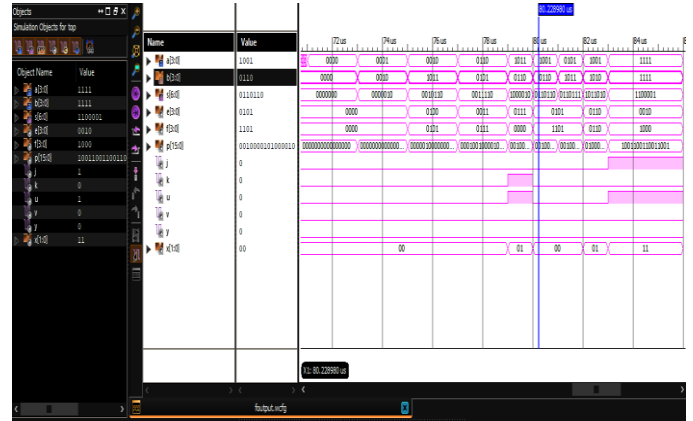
Objects
Simulation Objects for top

| Object Name | Value |
|---|---|
| a[3:0] | 1111 |
| b[3:0] | 1111 |
| s[6:0] | 1100001 |
| e[3:0] | 0010 |
| f[3:0] | 1000 |
| p[15:0] | 10011001100110 |
| j | 1 |
| k | 0 |
| u | 1 |
| v | 0 |
| y | 0 |
| x[1:0] | 11 |

| Name | Value |
|---|---|
| a[3:0] | 1001 |
| b[3:0] | 0110 |
| s[6:0] | 0110110 |
| e[3:0] | 0101 |
| f[3:0] | 1101 |
| p[15:0] | 0010000101000010 |
| j | 0 |
| k | 0 |
| u | 0 |
| v | 0 |
| y | 0 |
| x[1:0] | 00 |

80.228980 us

72 us 74 us 76 us 78 us 80 us 82 us 84 us

0000 0001 0010 0110 1011 1001 0101 1001 1111
0000 0010 1011 0101 0110 0110 1011 1010 1111
0000000 0000010 0010110 0011110 1000010 0110110 0110111 1011010 1100001
0000 0100 0011 0111 0101 0110 0010
0000 0101 0111 0000 1101 0110 1000
0000000000000000 0000000000000... 00000100000000... 0001001000000... 00100... 00100... 00100... 01000... 1001100110011001
00 01 00 01 11

X1: 80.228980 us

foutput.wcfg